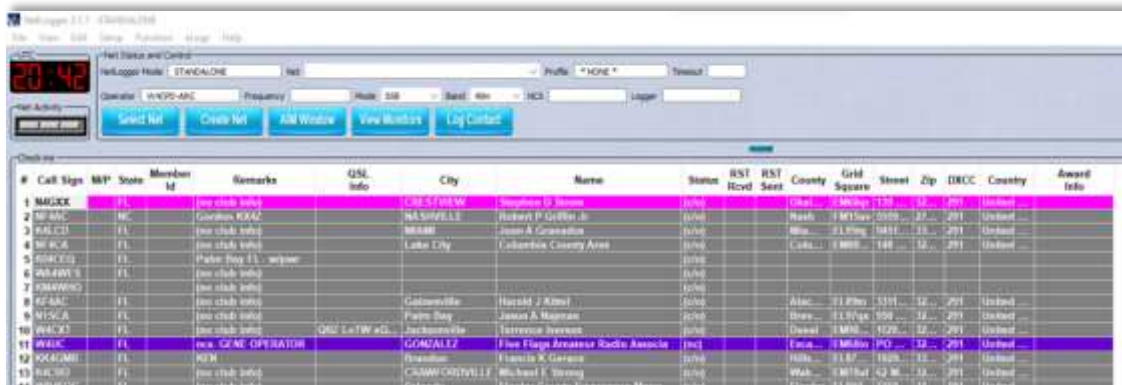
NetLogger 3.1.7 STANDALONE
File View Edit Setup Function eLogs Help

UTC
20:42
Net Activity

Net Status and Control
NetLogger Mode STANDALONE
Net
Profile * NONE *
Timeout
Operator W4EPD-ARC
Frequency
Mode SSB
Band 40m
NCS
Logger

Select Net
Create Net
AIM Window
View Monitors
Log Contact

Check-ins

| # | Call Sign | M/P | State | Member Id | Remarks | QSL Info | City | Name | Status | RST Rcvd | RST Sent | County | Grid Square | Street | Zip | DXCC | Country | Award Info |
|---|---|---|---|---|---|---|---|---|---|---|---|---|---|---|---|---|---|---|
| 1 | N4GXX | | FL | | (no club info) | | CRESTVIEW | Stephen D Strom | (n/n) | | | Okal... | EM60qs | 120 ... | 32... | 291 | United ... | |
| 2 | NF4AC | | NC | | Gordon KI4Z | | NASHVILLE | Robert P Griffin Jr | (n/n) | | | Nash | FM15aw | 5509... | 27... | 291 | United ... | |
| 3 | K4LCD | | FL | | (no club info) | | MIAMI | Jason A Granados | (n/n) | | | Mia... | EL95mg | 9451 ... | 33... | 291 | United ... | |
| 4 | NF4CA | | FL | | (no club info) | | Lake City | Columbia County Ares | (n/n) | | | Colu... | EM80... | 140 ... | 32... | 291 | United ... | |
| 5 | KB4CEQ | | FL | | Palm Bay FL - w/pwr | | | | (n/n) | | | | | | | | | |
| 6 | WA4WES | | FL | | (no club info) | | | | (n/n) | | | | | | | | | |
| 7 | KM4WHO | | | | (no club info) | | | | (n/n) | | | | | | | | | |
| 8 | KF4AC | | FL | | (no club info) | | Gainesville | Harold J Kittel | (n/n) | | | Alac... | EL89ro | 3311 ... | 32... | 291 | United ... | |
| 9 | N1SCA | | FL | | (no club info) | | Palm Bay | Jason A Hagman | (n/n) | | | Brev... | EL98pa | 550 ... | 32... | 291 | United ... | |
| 10 | W4CKT | | FL | | (no club info) | QSL LoTW eQ... | Jacksonville | Terrence Iverson | (n/n) | | | Duval | EM90... | 1020... | 32... | 291 | United ... | |
| 11 | W4UC | | FL | | nca. GENE OPERATOR | | GONZALEZ | Five Flags Amateur Radio Associa | (nc) | | | Esca... | EM60in | PO ... | 32... | 291 | United ... | |
| 12 | KK4GMB | | FL | | KEN | | Brandon | Francis K Gerace | (n/n) | | | Hills... | EL87 | 1026... | 33... | 291 | United ... | |
| 13 | K4CSO | | FL | | (no club info) | | CRAWFORDVILLE | Michael E Strong | (n/n) | | | Wak... | EM70af | 42 M... | 32... | 291 | United ... | |